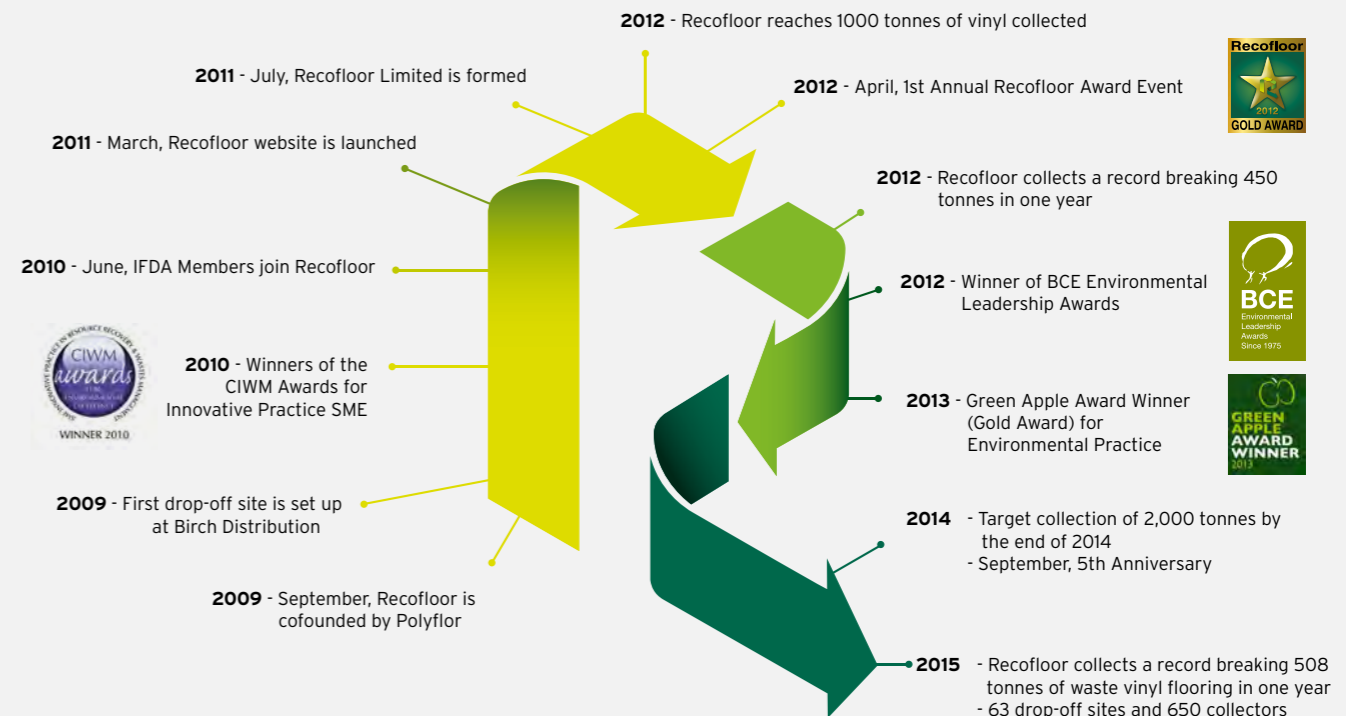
**2012** - Recofloor reaches 1000 tonnes of vinyl collected

**2011** - July, Recofloor Limited is formed

**2012** - April, 1st Annual Recofloor Award Event

Recofloor 2012 GOLD AWARD

**2011** - March, Recofloor website is launched

**2012** - Recofloor collects a record breaking 450 tonnes in one year

**2010** - June, IFDA Members join Recofloor

**2012** - Winner of BCE Environmental Leadership Awards

BCE Environmental Leadership Awards Since 1975

CIWM awards WINNER 2010

**2010** - Winners of the CIWM Awards for Innovative Practice SME

**2013** - Green Apple Award Winner (Gold Award) for Environmental Practice

GREEN APPLE AWARD WINNER 2013

**2009** - First drop-off site is set up at Birch Distribution

**2014** - Target collection of 2,000 tonnes by the end of 2014
- September, 5th Anniversary

**2009** - September, Recofloor is cofounded by Polyflor

**2015** - Recofloor collects a record breaking 508 tonnes of waste vinyl flooring in one year
- 63 drop-off sites and 650 collectors